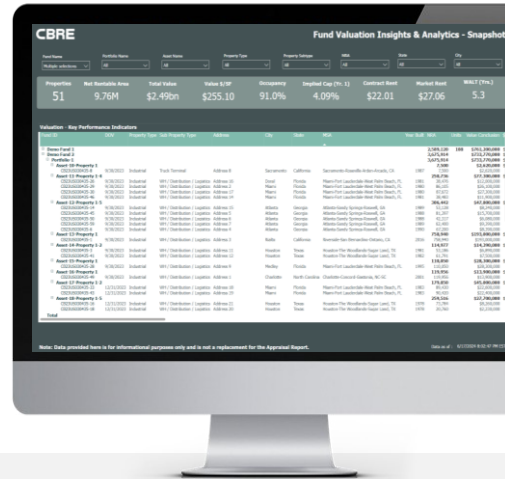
CBRE

Fund Valuation Insights & Analytics - Snapshot

Fund Name
Multiple selections

Portfolio Name
All

Asset Name
All

Property Type
All

Property Subtype
All

MSA
All

State
All

City
All

| Properties | Net Rentable Area | Total Value | Value $/SF | Occupancy | Implied Cap (Yr. 1) | Contract Rent | Market Rent | WALT (Yrs.) |
|---|---|---|---|---|---|---|---|---|
| 51 | 9.76M | $2.49bn | $255.10 | 91.0% | 4.09% | $22.01 | $27.06 | 5.3 |

Valuation - Key Performance Indicators

Demo Fund 1
Demo Fund 2
Portfolio 1
Asset 10: Property 1
Asset 11: Property 1
Asset 12: Property 1
Asset 13: Property 1
Asset 14: Property 1
Asset 15: Property 1
Asset 16: Property 1
Asset 17: Property 1
Asset 18: Property 1
Total

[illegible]

Note: Data provided here is for informational purposes only and is not a replacement for the Appraisal Report.

Data as of : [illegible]